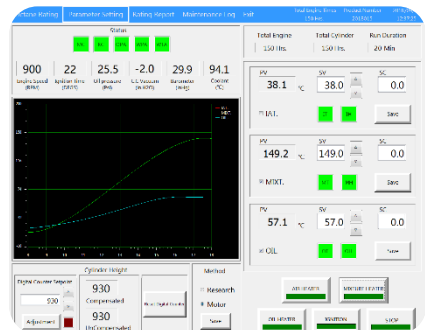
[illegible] Rating | Parameter Setting | Rating Report | Maintenance Log | Exit | Total Engine Hours 150 Hrs | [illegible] | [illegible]

Status

| 900 | 22 | 25.5 | -2.0 | 29.9 | 94.1 |
|---|---|---|---|---|---|
| Engine Speed (RPM) | Ignition time (BTDC) | Oil pressure (Psi) | C.C. Vacuum (in.H2O) | Barometer (inHg) | Coolant (°C) |

Total Engine 150 Hrs. | Total Cylinder 150 Hrs. | Run Duration 20 Min

PV 38.1 °C | SV 38.0 °C | SC 0.0
IAT. | Save

PV 149.2 °C | SV 149.0 °C | SC 0.0
MIXT. | Save

PV 57.1 °C | SV 57.0 °C | SC 0.0
OIL | Save

Digital Counter Setpoint
930
Adjustment

Cylinder Height
930 Compensated
930 UnCompensated

Reset Digital Counter

Method
Research
Motor
Save

AIR HEATER | MIXTURE HEATER
OIL HEATER | IGNITION | STOP